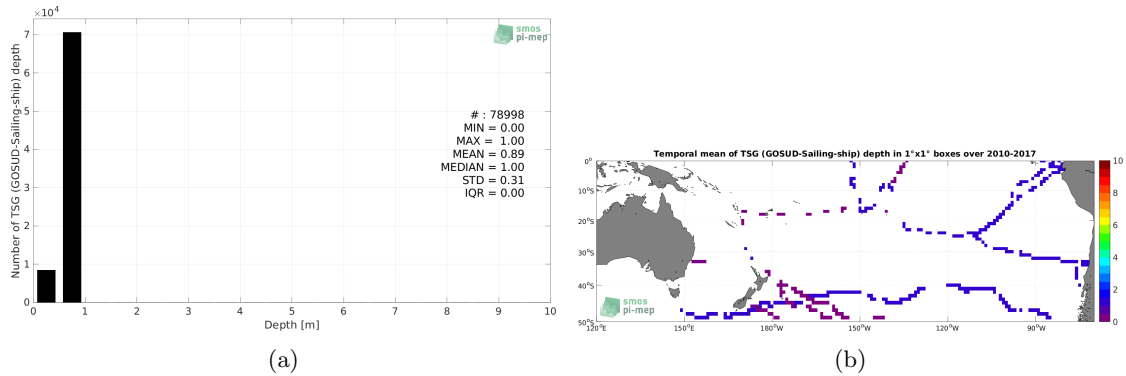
$\times10^4$

7
6
5
4
3
2
1
0

Number of TSG (GOSUD-Sailing-ship) depth

smos
pi-mep

# : 78998
MIN = 0.00
MAX = 1.00
MEAN = 0.89
MEDIAN = 1.00
STD = 0.31
IQR = 0.00

0 1 2 3 4 5 6 7 8 9 10
Depth [m]

(a)

Temporal mean of TSG (GOSUD-Sailing-ship) depth in 1°x1° boxes over 2010-2017

0°
10°S
20°S
30°S
40°S
50°S

120°E 150°E 180°W 150°W 120°W 90°W

smos
pi-mep

10
8
6
4
2
0

(b)